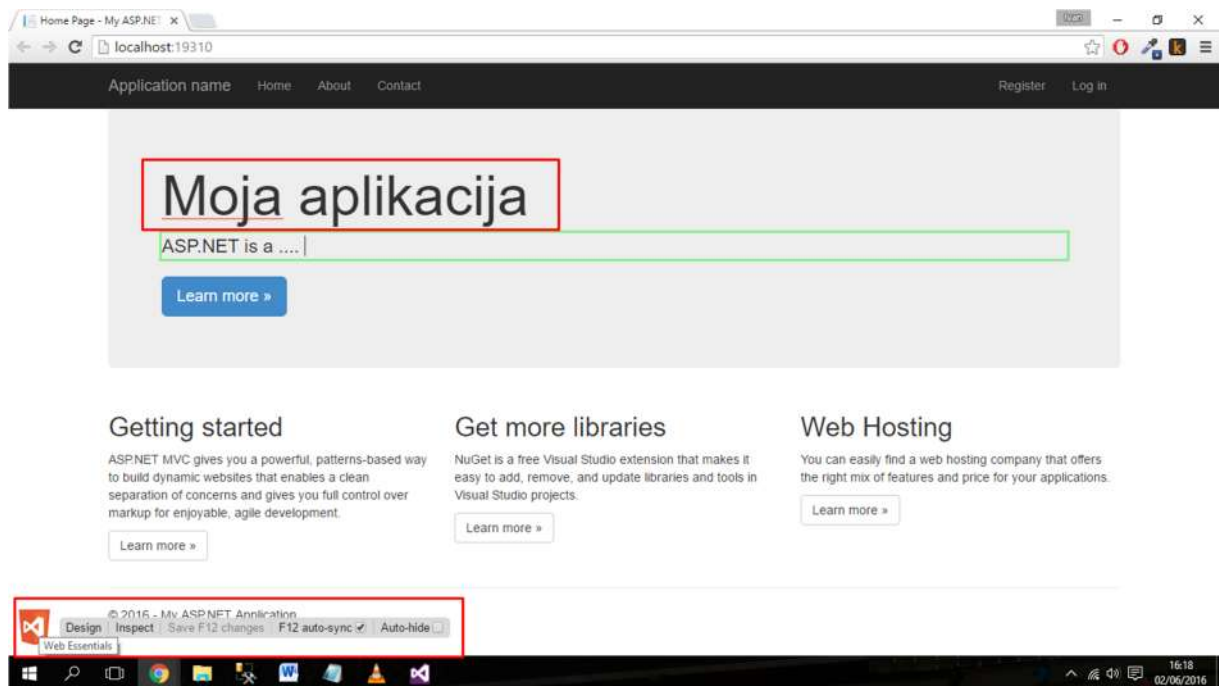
Home Page - My ASP.NET ×

localhost:19310

Application name Home About Contact Register Log in

Moja aplikacija

ASP.NET is a ....

Learn more »

Getting started

ASP.NET MVC gives you a powerful, patterns-based way to build dynamic websites that enables a clean separation of concerns and gives you full control over markup for enjoyable, agile development.

Learn more »

Get more libraries

NuGet is a free Visual Studio extension that makes it easy to add, remove, and update libraries and tools in Visual Studio projects.

Learn more »

Web Hosting

You can easily find a web hosting company that offers the right mix of features and price for your applications.

Learn more »

© 2016 - My ASP.NET Application

Design Inspect Save F12 changes F12 auto-sync Auto-hide

Web Essentials

16:18
02/06/2016